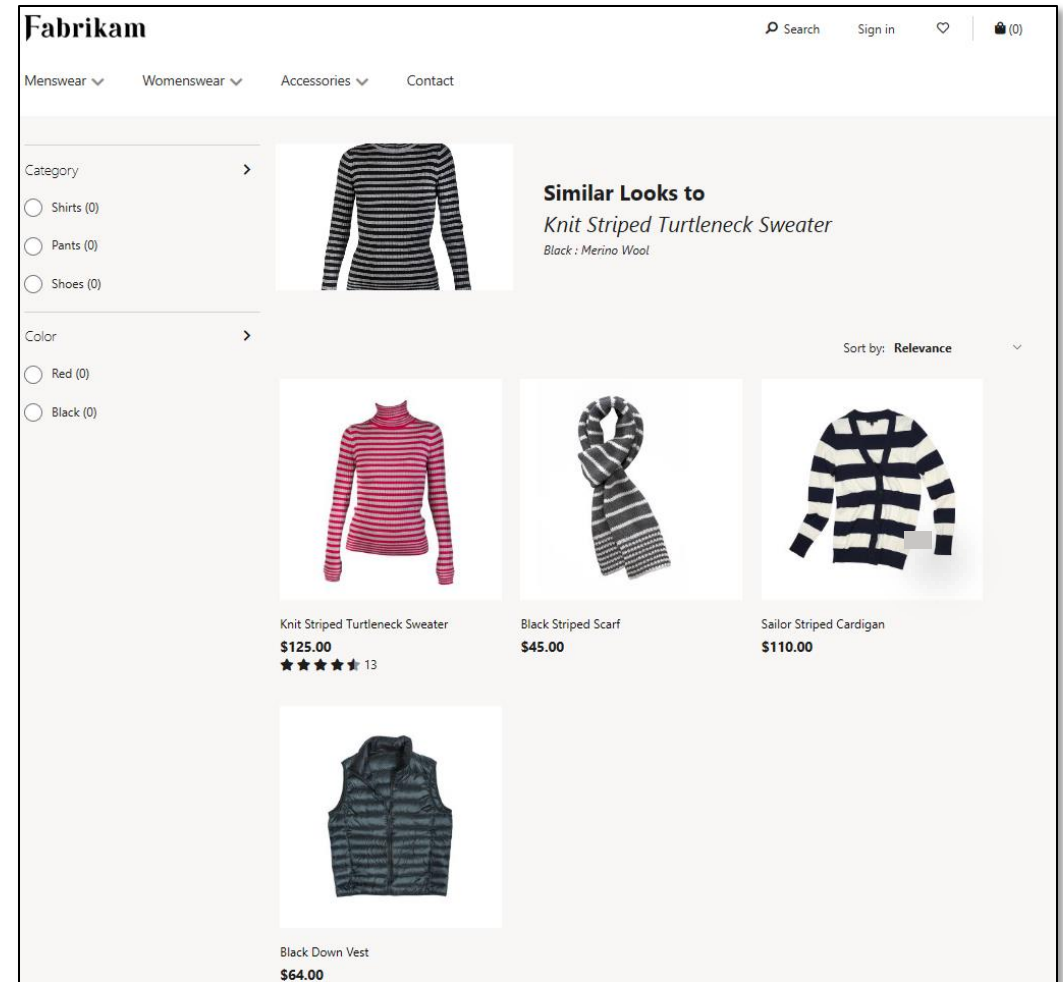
Fabrikam

Search Sign in (0)

Menswear Womenswear Accessories Contact

Category

Shirts (0)

Pants (0)

Shoes (0)

Color

Red (0)

Black (0)

Similar Looks to

*Knit Striped Turtleneck Sweater*

*Black : Merino Wool*

Sort by: Relevance

Knit Striped Turtleneck Sweater
$125.00
13

Black Striped Scarf
$45.00

Sailor Striped Cardigan
$110.00

Black Down Vest
$64.00